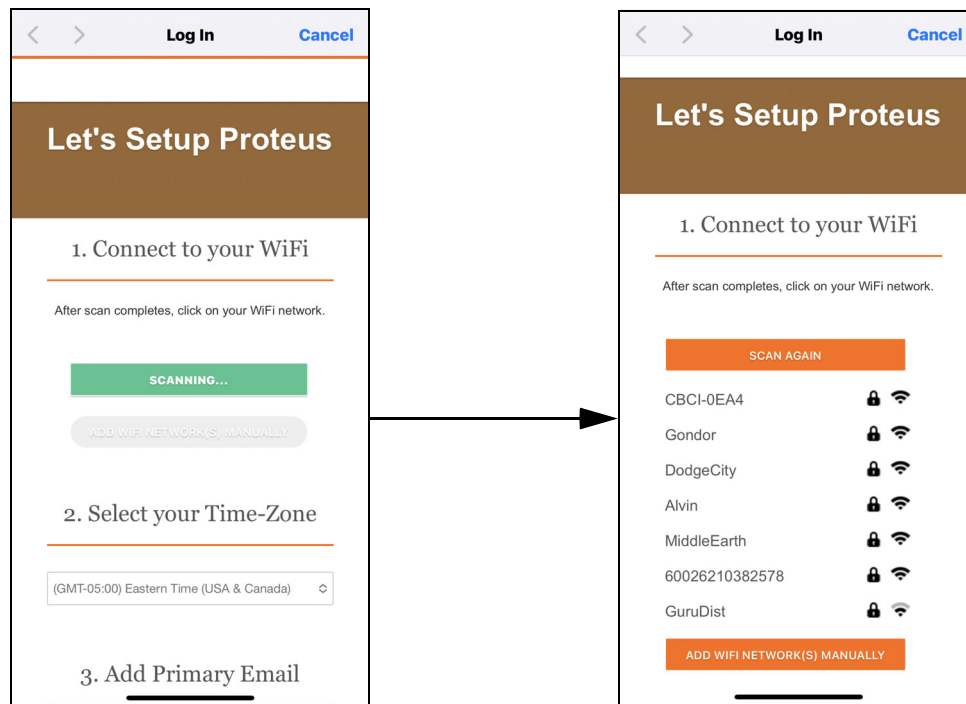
Log In Cancel

Let's Setup Proteus

1. Connect to your WiFi

After scan completes, click on your WiFi network.

SCANNING...

ADD WIFI NETWORK(S) MANUALLY

2. Select your Time-Zone

(GMT-05:00) Eastern Time (USA & Canada)

3. Add Primary Email

Log In Cancel

Let's Setup Proteus

1. Connect to your WiFi

After scan completes, click on your WiFi network.

SCAN AGAIN

CBCI-0EA4

Gondor

DodgeCity

Alvin

MiddleEarth

60026210382578

GuruDist

ADD WIFI NETWORK(S) MANUALLY